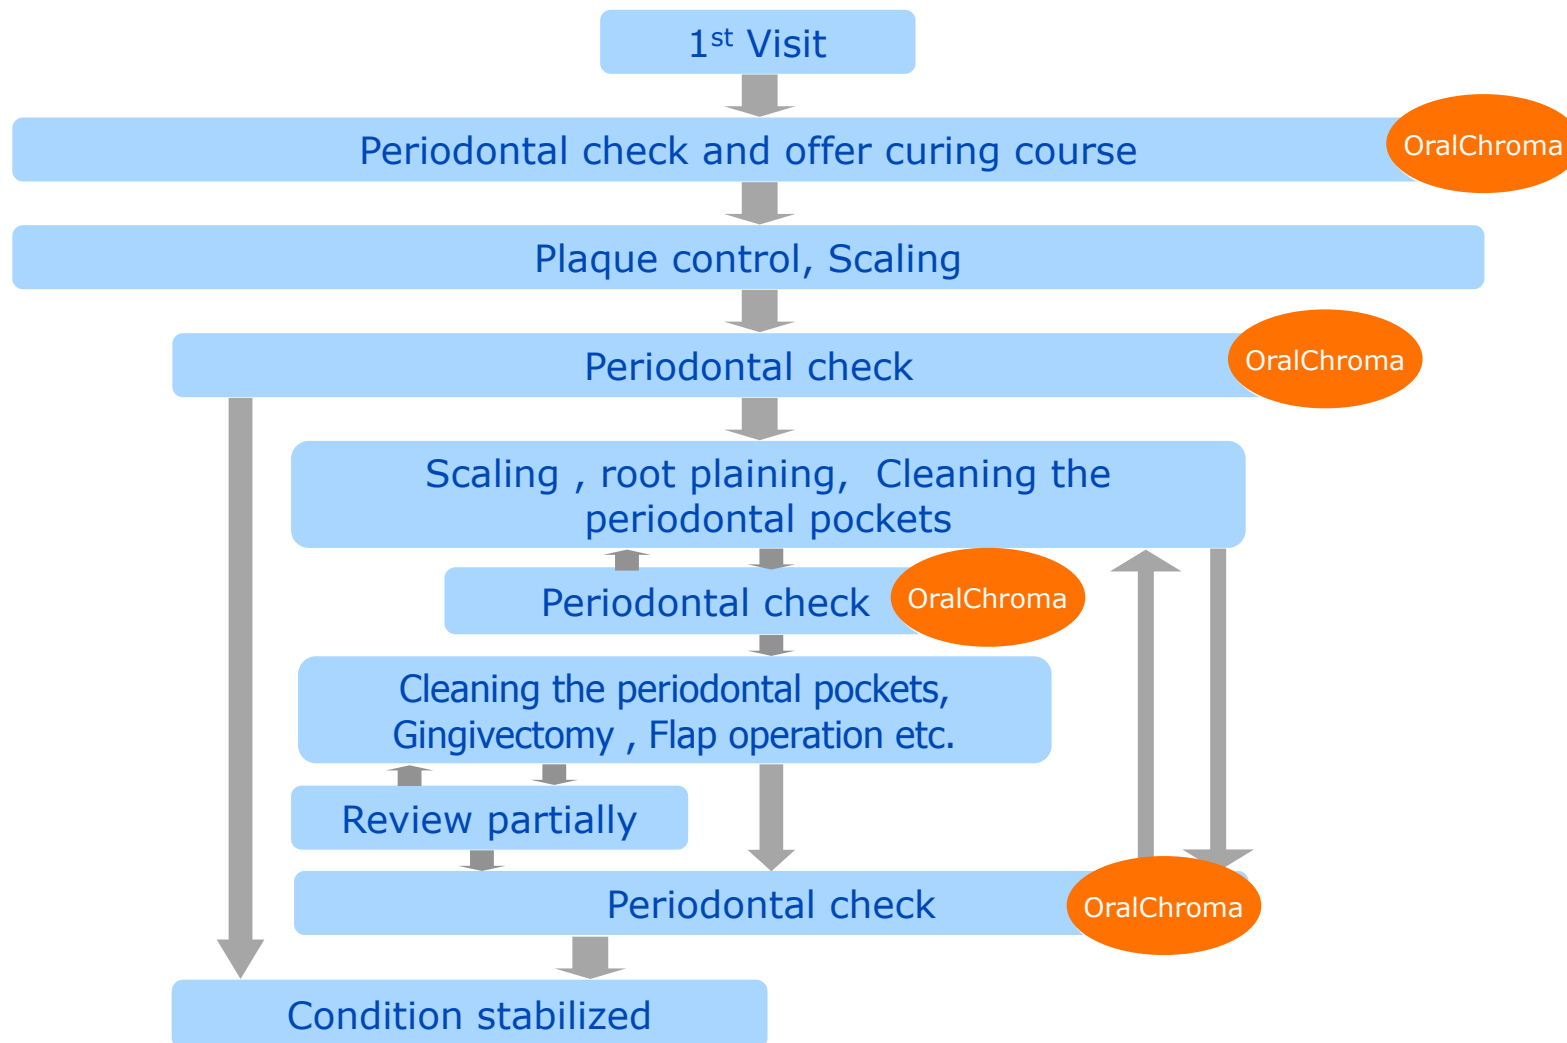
1$^{st}$ Visit

Periodontal check and offer curing course

OralChroma

Plaque control, Scaling

Periodontal check

OralChroma

Scaling , root plaining, Cleaning the periodontal pockets

Periodontal check

OralChroma

Cleaning the periodontal pockets, Gingivectomy , Flap operation etc.

Review partially

Periodontal check

OralChroma

Condition stabilized